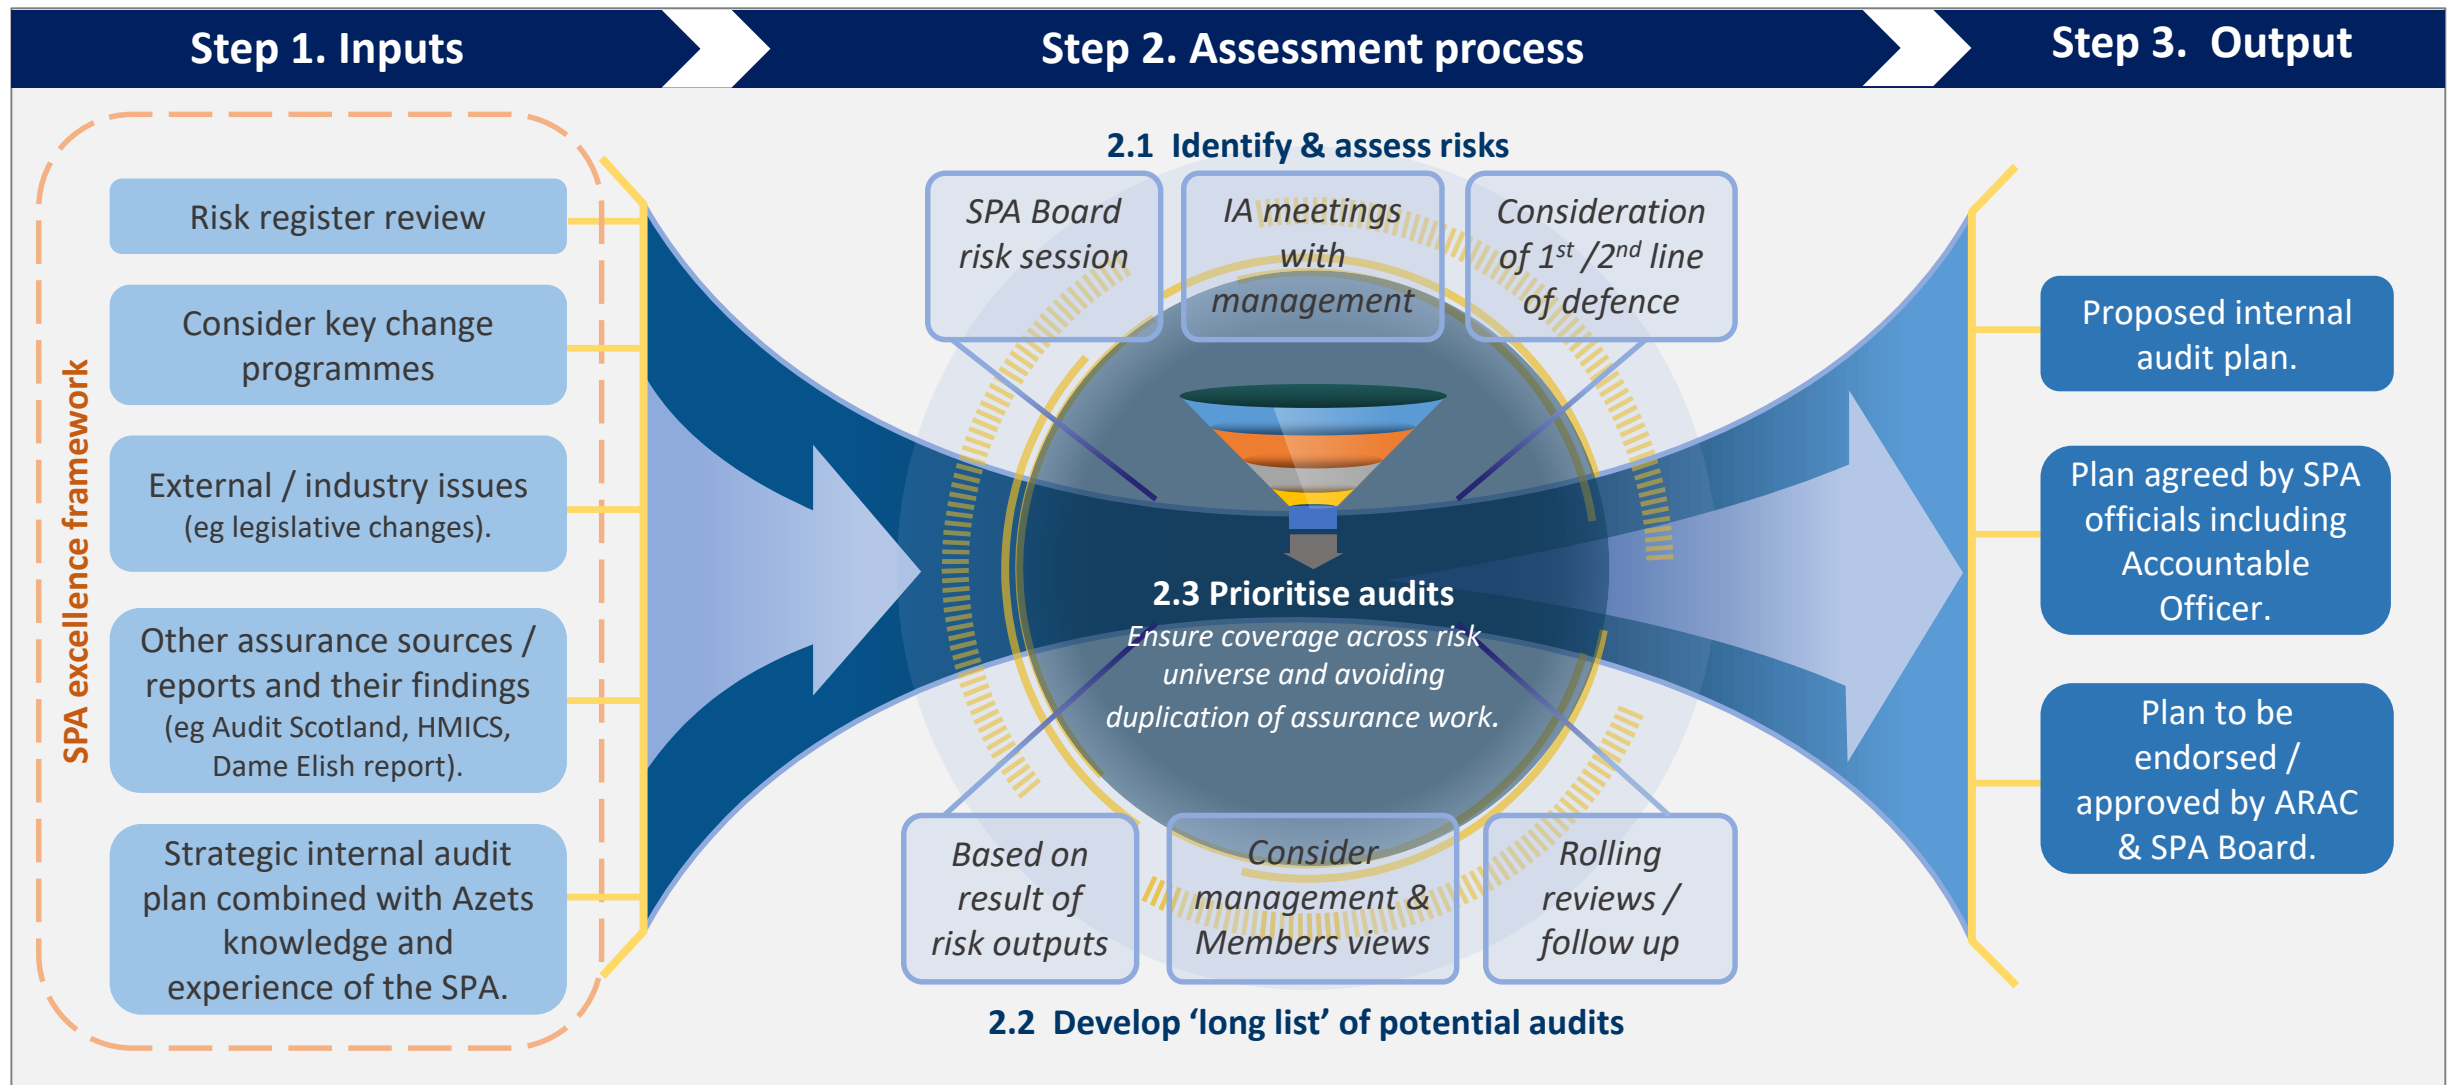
Step 1. Inputs

Step 2. Assessment process

Step 3. Output

SPA excellence framework

Risk register review

Consider key change programmes

External / industry issues (eg legislative changes).

Other assurance sources / reports and their findings (eg Audit Scotland, HMICS, Dame Elish report).

Strategic internal audit plan combined with Azets knowledge and experience of the SPA.

2.1 Identify & assess risks

SPA Board risk session

IA meetings with management

Consideration of $1^{st}$ /$2^{nd}$ line of defence

2.3 Prioritise audits

Ensure coverage across risk universe and avoiding duplication of assurance work.

Based on result of risk outputs

Consider management & Members views

Rolling reviews / follow up

2.2 Develop 'long list' of potential audits

Proposed internal audit plan.

Plan agreed by SPA officials including Accountable Officer.

Plan to be endorsed / approved by ARAC & SPA Board.